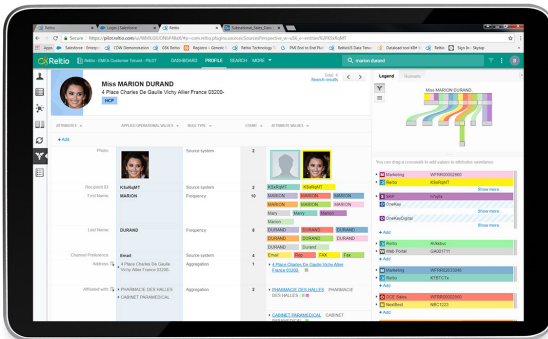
Reltio | Login | Salesforce | Reltio | Collaborative_Sales_Data

Secure | https://pilot.reltio.com/ui/

Apps | Salesforce - Enterp | CSM Demonstration | CSK Reltio | Registers - Generic | Reltio Technology | PMI End to End Pro | Reltio/UI Data Tenu | Download tool 404 | Reltio | Sign In - Skytap

Reltio - EMEA Customer Tenant - PILOT | DASHBOARD | PROFILE | SEARCH | MORE

marion durand

Miss MARION DURAND
4 Place Charles De Gaulle Vichy Allier France 03200-
HCP

Search results

Legend | Sources

Miss MARION DURAND

ATTRIBUTES | APPLIED OPERATIONAL VALUES | RULE TYPE | COUNT | ATTRIBUTE VALUES

+ Add

Photo | Source system | 2

Recipient ID | KSsRqMT | Frequency | 2 | KSsRqMT | KSsRqMT

First Name | MARION | Frequency | 10 | MARION | MARION | MARION | MARION | MARION | MARION | MARION | Mary | Mary | Marion | Marion

Last Name | DURAND | Frequency | 8 | DURAND | DURAND | DURAND | DURAND | DURAND | DURAND | DURAND | DURAND

Channel Preference | Email | Source system | 4 | Email | Rep | FAX | Fax

Address | 4 Place Charles De Gaulle Vichy Allier France 03200- | Aggregation | 1 | 4 Place Charles De Gaulle Vichy Allier France 03200-

Affiliated with | PHARMACIE DES HALLES | CABINET PARAMEDICAL | Aggregation | 2 | PHARMACIE DES HALLES PHARMACIE DES HALLES | CABINET PARAMEDICAL CABINET PARAMEDICAL

You can drag a crosswalk to add values to attribute attributes

Marketing | WFR000052960
Reltio | KSsRqMT
Show more...
Lilly | N/a/a
OneKey
Show more...
OneKeyDigital
+ Add
Reltio | fKAbIw
Web Portal | GA001711
+ Add
Marketing | WFR000052346
Reltio | KTBTOTA
+ Add
OCE Sales | WFR000052940
NextBest | NRC1223
Show more...